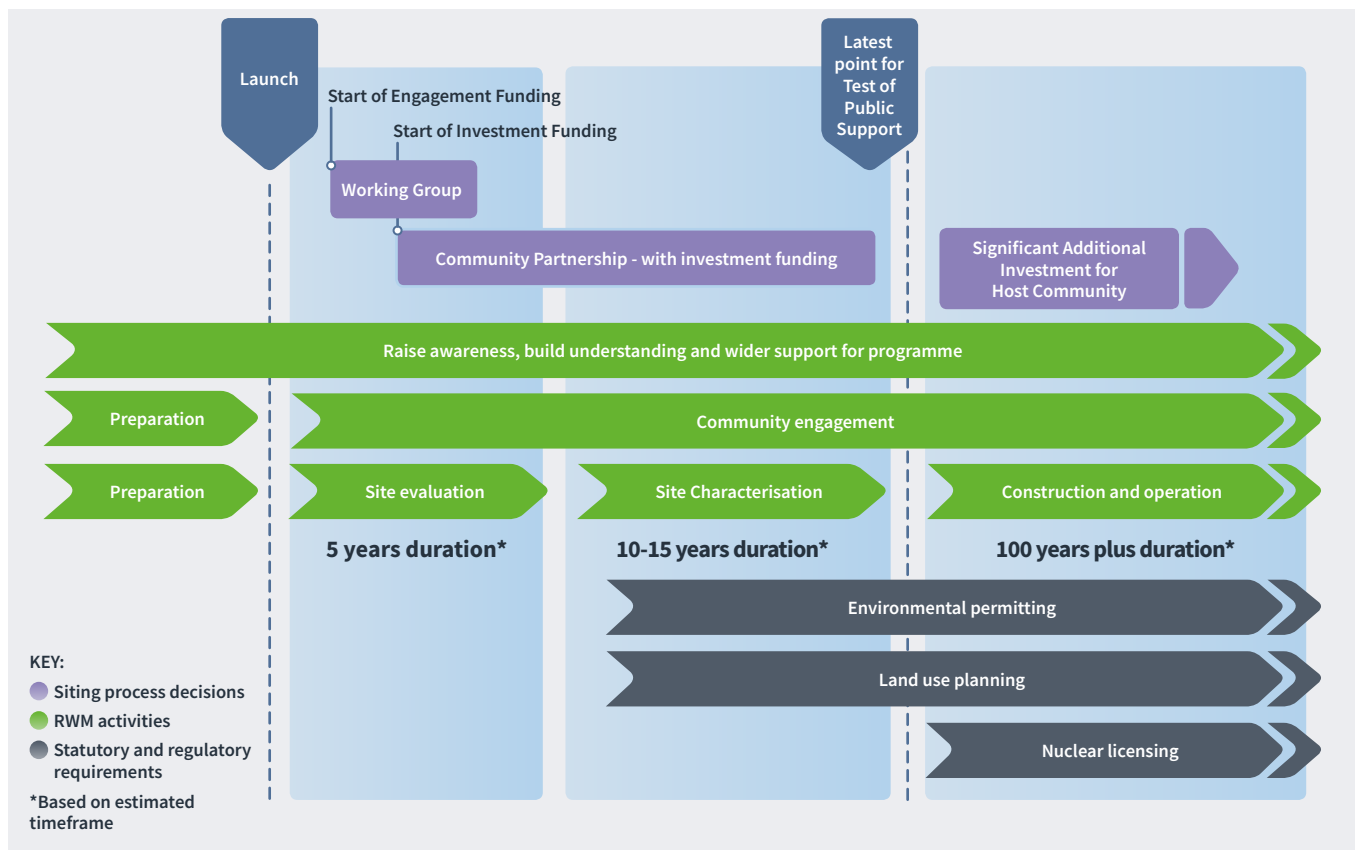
Launch

Start of Engagement Funding

Start of Investment Funding

Latest point for Test of Public Support

Working Group

Community Partnership - with investment funding

Significant Additional Investment for Host Community

Raise awareness, build understanding and wider support for programme

Preparation

Community engagement

Preparation

Site evaluation

Site Characterisation

Construction and operation

5 years duration*

10-15 years duration*

100 years plus duration*

Environmental permitting

Land use planning

Nuclear licensing

KEY:
Siting process decisions
RWM activities
Statutory and regulatory requirements

*Based on estimated timeframe